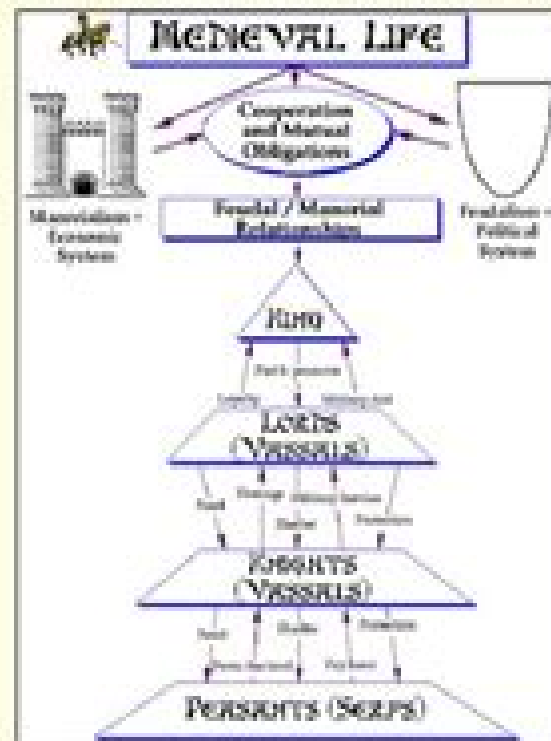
Medieval Life

Cooperation and Mutual Obligations

Manorialism - Economic System

Feudal / Manorial Relationships

Feudalism - Political System

King

Land, protection

Loyalty

Military aid

Lords (Vassals)

Food

Homage

Military Service

Shelter

Protection

Knights (Vassals)

Food

Shelter

Protection

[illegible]

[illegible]

Peasants (Serfs)